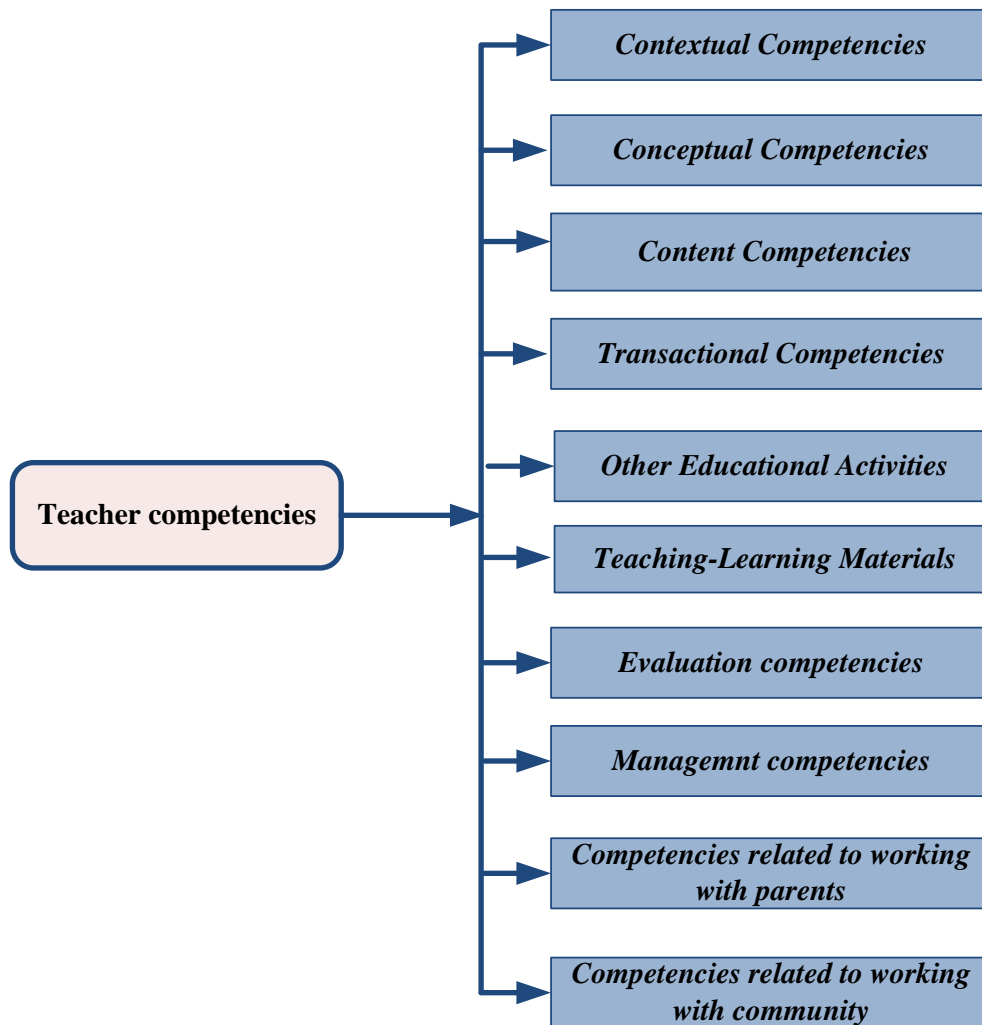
Teacher competencies

Contextual Competencies

Conceptual Competencies

Content Competencies

Transactional Competencies

Other Educational Activities

Teaching-Learning Materials

Evaluation competencies

Managemnt competencies

Competencies related to working with parents

Competencies related to working with community